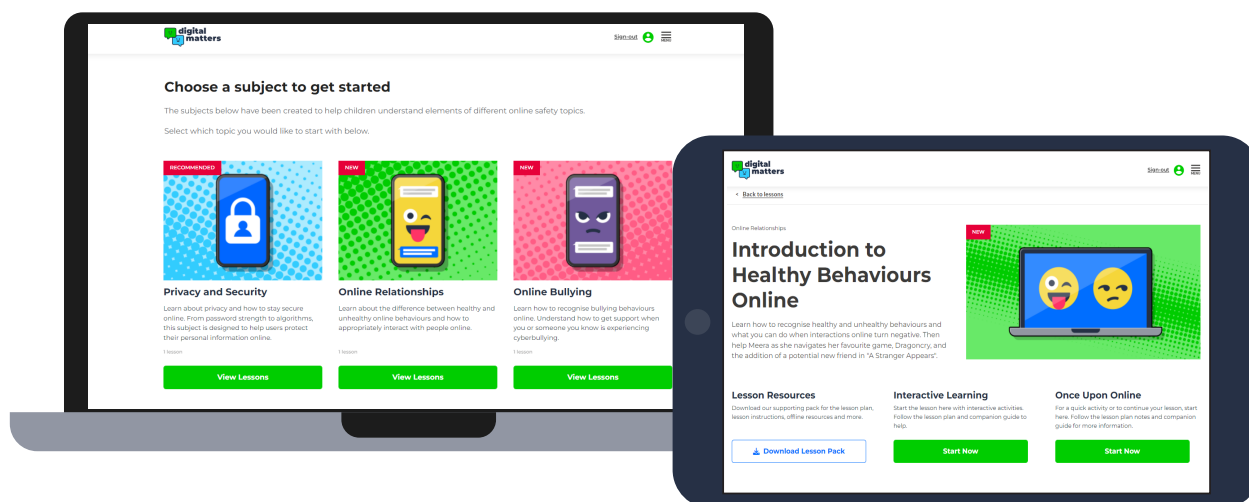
digital matters

Sign out

Choose a subject to get started

The subjects below have been created to help children understand elements of different online safety topics.

Select which topic you would like to start with below.

RECOMMENDED

Privacy and Security

Learn about privacy and how to stay secure online. From password strength to algorithms, this subject is designed to help users protect their personal information online.

1 lesson

View Lessons

NEW

Online Relationships

Learn about the difference between healthy and unhealthy online behaviours and how to appropriately interact with people online.

1 lesson

View Lessons

NEW

Online Bullying

Learn how to recognise bullying behaviours online. Understand how to get support when you or someone you know is experiencing cyberbullying.

1 lesson

View Lessons

digital matters

Sign out

< Back to lessons

Online Relationships

Introduction to Healthy Behaviours Online

Learn how to recognise healthy and unhealthy behaviours and what you can do when interactions online turn negative. Then help Meera as she navigates her favourite game, Dragoncry, and the addition of a potential new friend in "A Stranger Appears".

NEW

Lesson Resources

Download our supporting pack for the lesson plan, lesson instructions, offline resources and more.

Download Lesson Pack

Interactive Learning

Start the lesson here with interactive activities. Follow the lesson plan and companion guide to help.

Start Now

Once Upon Online

For a quick activity or to continue your lesson, start here. Follow the lesson plan notes and companion guide for more information.

Start Now